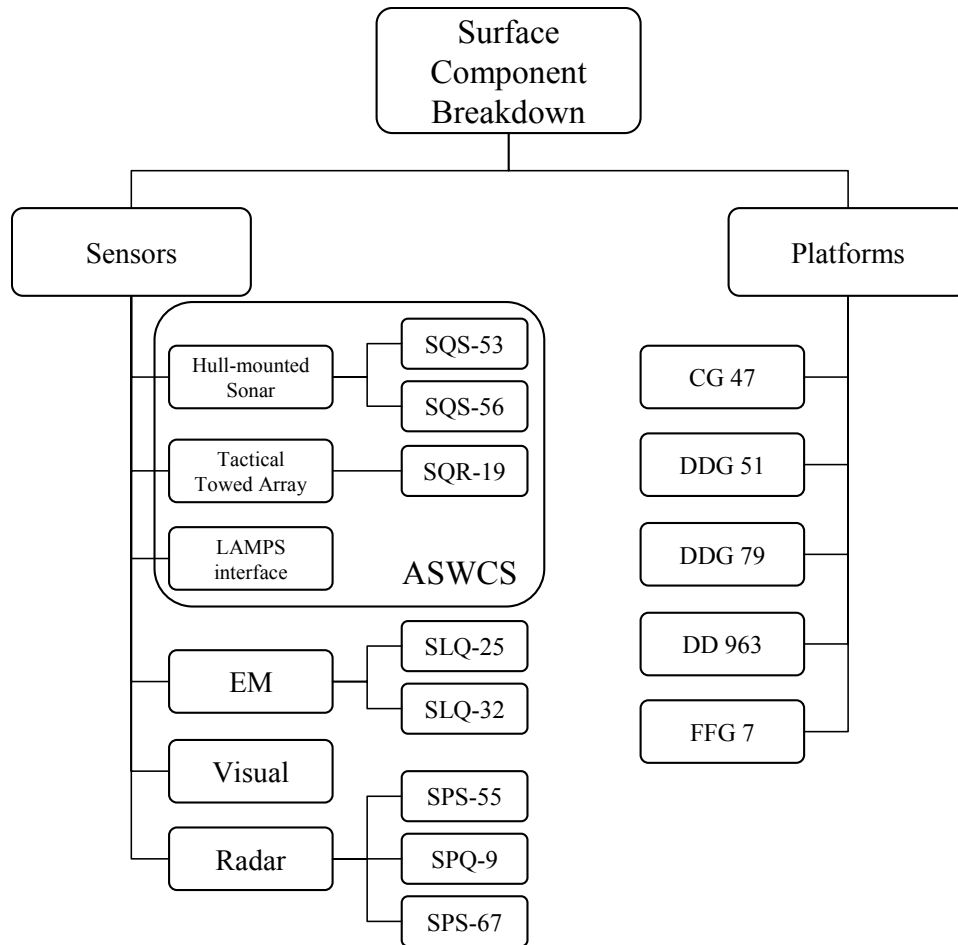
Surface Component Breakdown

Sensors

Hull-mounted Sonar
SQS-53
SQS-56
Tactical Towed Array
SQR-19
LAMPS interface
ASWCS

EM
SLQ-25
SLQ-32
Visual
Radar
SPS-55
SPQ-9
SPS-67

Platforms

CG 47
DDG 51
DDG 79
DD 963
FFG 7